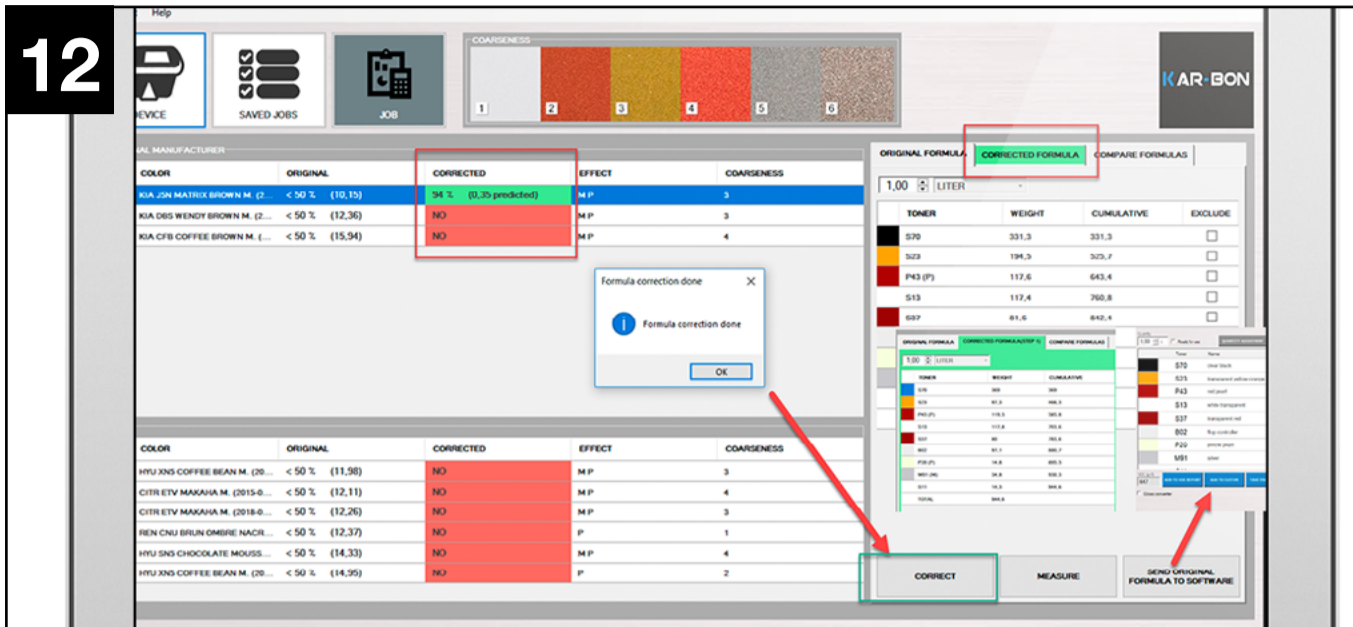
12

Help

DEVICE SAVED JOBS JOB

COARSENESS
1 2 3 4 5 6

KAR-BON

NAL MANUFACTURER

| COLOR | ORIGINAL | CORRECTED | EFFECT | COARSENESS |
|---|---|---|---|---|
| KIA JSN MATRIX BROWN M. (2... | < 50 % (10,15) | 94 % (0,35 predicted) | M P | 3 |
| KIA DBS WENDY BROWN M. (2... | < 50 % (12,36) | NO | M P | 3 |
| KIA CFB COFFEE BROWN M. (... | < 50 % (15,94) | NO | M P | 4 |

Formula correction done
Formula correction done
OK

| COLOR | ORIGINAL | CORRECTED | EFFECT | COARSENESS |
|---|---|---|---|---|
| HYU XNS COFFEE BEAN M. (20... | < 50 % (11,98) | NO | M P | 3 |
| CITR ETV MAKAHA M. (2015-0... | < 50 % (12,11) | NO | M P | 4 |
| CITR ETV MAKAHA M. (2018-0... | < 50 % (12,26) | NO | M P | 3 |
| REN CNU BRUN OMBRE NACR... | < 50 % (12,37) | NO | P | 1 |
| HYU SNS CHOCOLATE MOUSS... | < 50 % (14,33) | NO | M P | 4 |
| HYU XNS COFFEE BEAN M. (20... | < 50 % (14,95) | NO | P | 2 |

ORIGINAL FORMULA CORRECTED FORMULA COMPARE FORMULAS

1,00 LITER

| TONER | WEIGHT | CUMULATIVE | EXCLUDE |
|---|---|---|---|
| S70 | 331,3 | 331,3 | |
| S23 | 194,3 | 525,7 | |
| P43 (P) | 117,6 | 643,4 | |
| S13 | 117,4 | 760,8 | |
| S37 | 81,6 | 842,4 | |

ORIGINAL FORMULA CORRECTED FORMULA(STEP 1) COMPARE FORMULAS
1,00 LITER
TONER WEIGHT CUMULATIVE
TOTAL

Toner Name
S70 clear black
S23 transparent yellow orange
P43 red pearl
S13 white transparent
S37 transparent red
B02
P20
M91 silver

CORRECT MEASURE SEND ORIGINAL FORMULA TO SOFTWARE